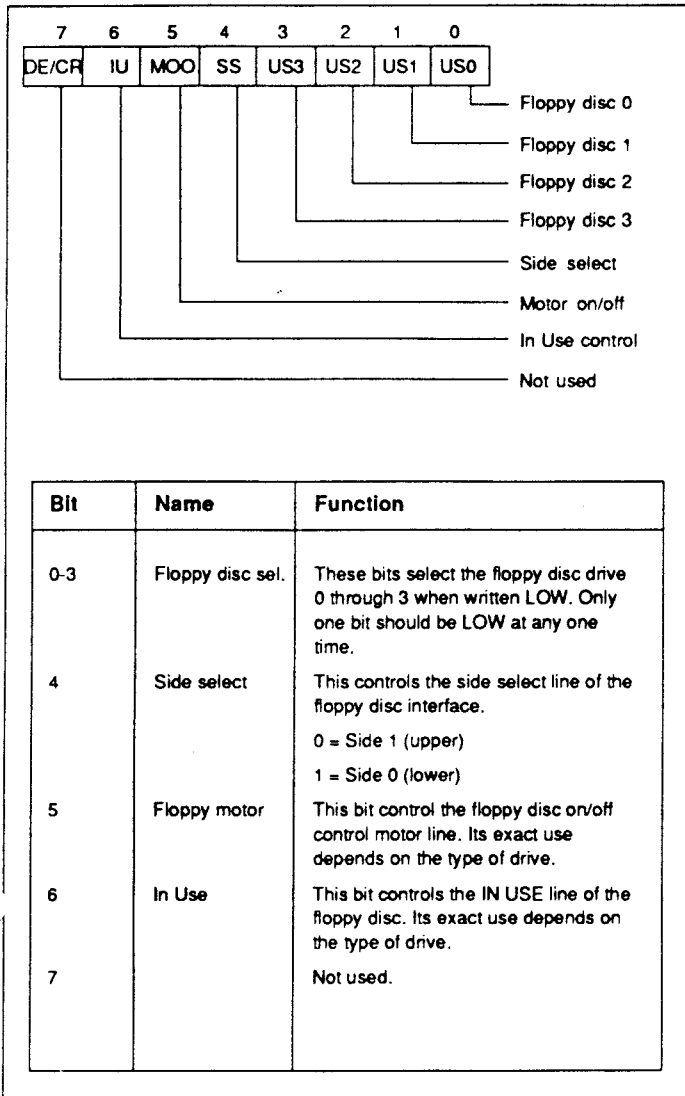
| 7 | 6 | 5 | 4 | 3 | 2 | 1 | 0 |
|---|---|---|---|---|---|---|---|
| DE/CR | IU | MOO | SS | US3 | US2 | US1 | US0 |

Floppy disc 0
Floppy disc 1
Floppy disc 2
Floppy disc 3
Side select
Motor on/off
In Use control
Not used

| Bit | Name | Function |
|---|---|---|
| 0-3 | Floppy disc sel. | These bits select the floppy disc drive 0 through 3 when written LOW. Only one bit should be LOW at any one time. |
| 4 | Side select | This controls the side select line of the floppy disc interface. 0 = Side 1 (upper) 1 = Side 0 (lower) |
| 5 | Floppy motor | This bit control the floppy disc on/off control motor line. Its exact use depends on the type of drive. |
| 6 | In Use | This bit controls the IN USE line of the floppy disc. Its exact use depends on the type of drive. |
| 7 | | Not used. |